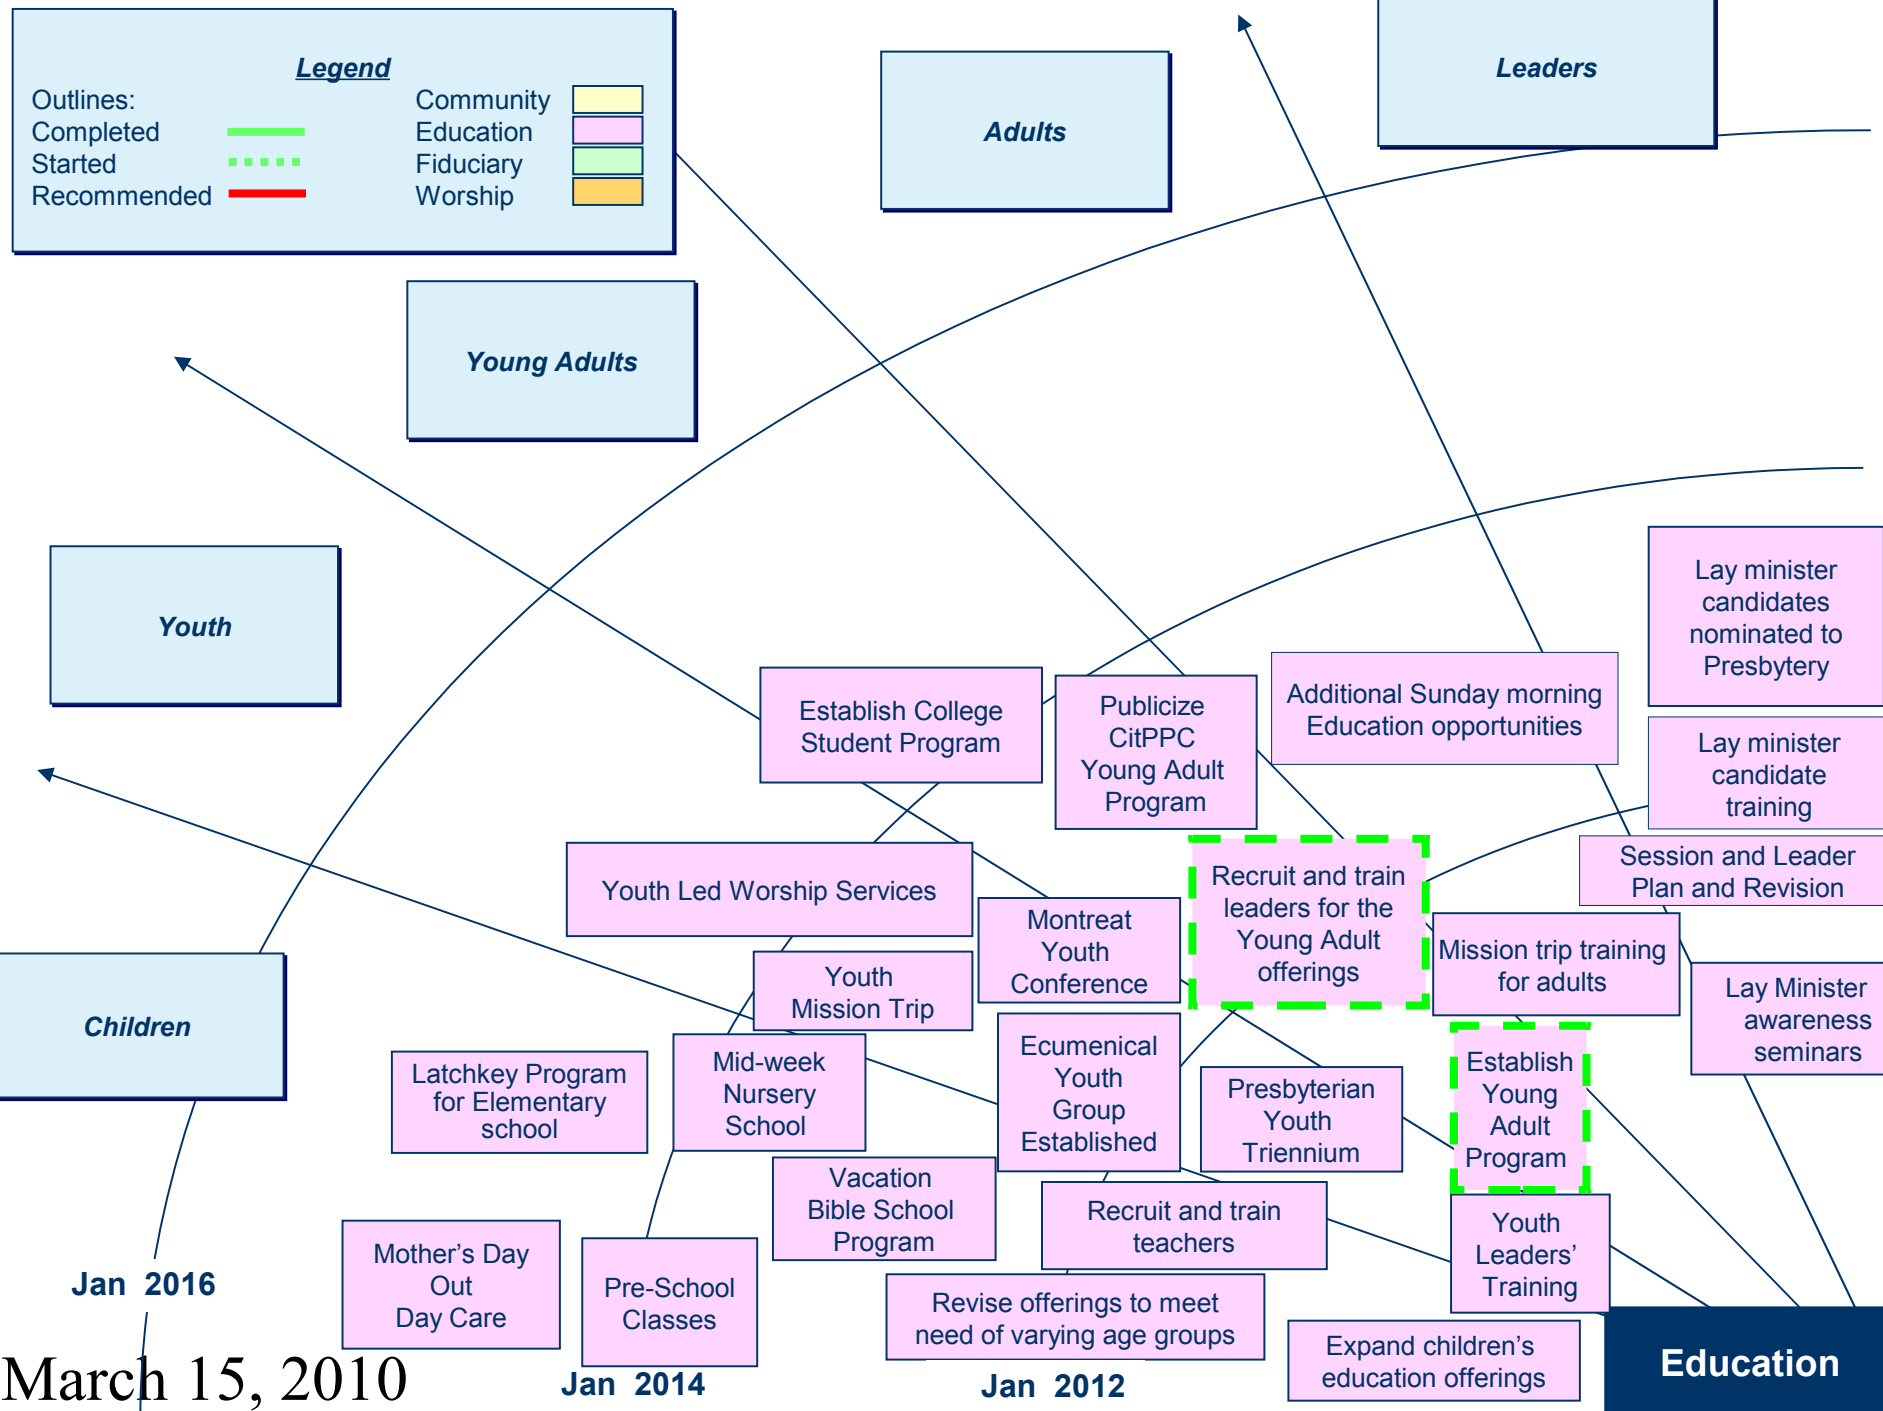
Legend
Outlines:
Completed
Started
Recommended

Community
Education
Fiduciary
Worship

Adults

Leaders

Young Adults

Youth

Children

Lay minister candidates nominated to Presbytery

Establish College Student Program

Publicize CitPPC Young Adult Program

Additional Sunday morning Education opportunities

Lay minister candidate training

Youth Led Worship Services

Recruit and train leaders for the Young Adult offerings

Session and Leader Plan and Revision

Montreat Youth Conference

Youth Mission Trip

Mission trip training for adults

Lay Minister awareness seminars

Latchkey Program for Elementary school

Mid-week Nursery School

Ecumenical Youth Group Established

Presbyterian Youth Triennium

Establish Young Adult Program

Vacation Bible School Program

Recruit and train teachers

Youth Leaders' Training

Mother's Day Out Day Care

Pre-School Classes

Revise offerings to meet need of varying age groups

Expand children's education offerings

Education

Jan 2016

Jan 2014

Jan 2012

March 15, 2010